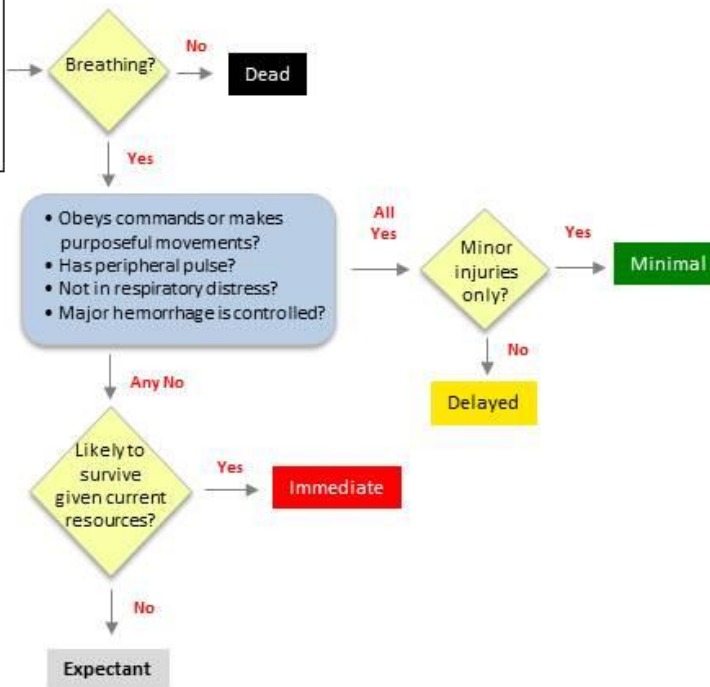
Breathing?

No

Dead

Yes

• Obeys commands or makes purposeful movements?
• Has peripheral pulse?
• Not in respiratory distress?
• Major hemorrhage is controlled?

All Yes

Minor injuries only?

Yes

Minimal

No

Delayed

Any No

Likely to survive given current resources?

Yes

Immediate

No

Expectant